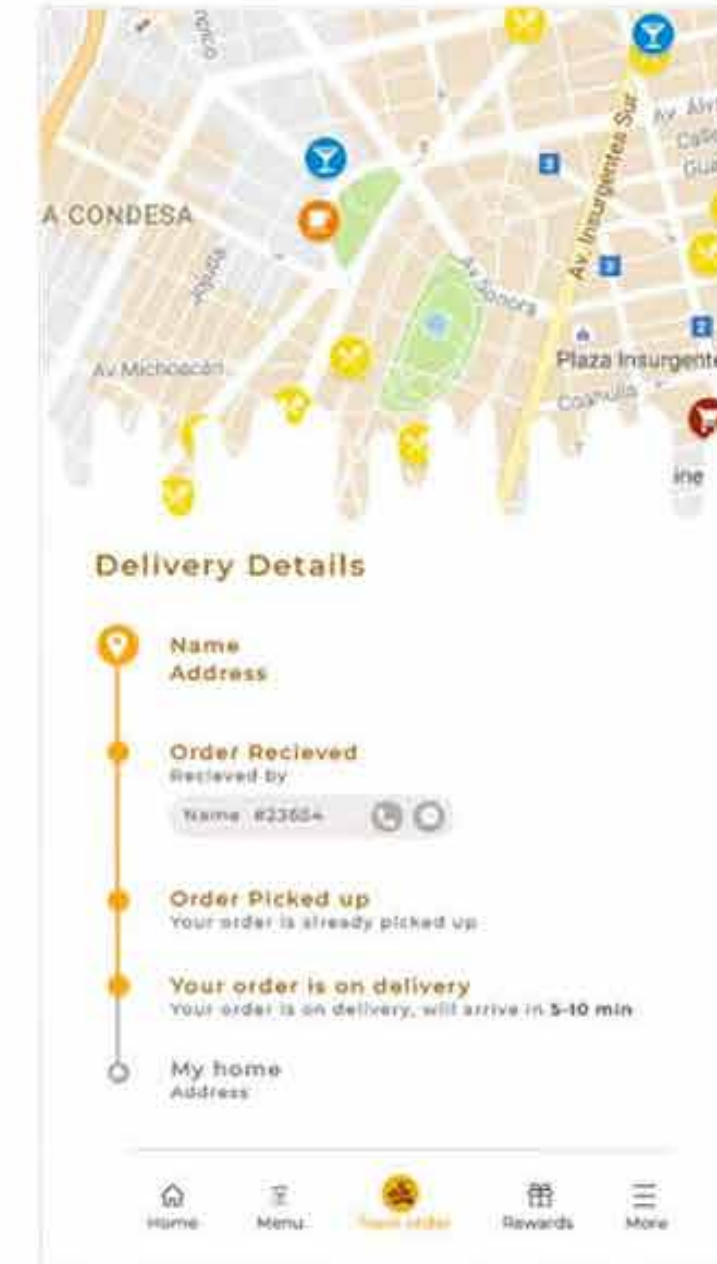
A CONDESA
Av. Michoacán
Av. Sonora
Av. Insurgentes Sur
Plaza Insurgente
Coahuila
Av. Alv
Calle
Gua
ine

Delivery Details

Name
Address

Order Recieved
Recieved by
Name #23654

Order Picked up
Your order is already picked up

Your order is on delivery
Your order is on delivery, will arrive in **5-10 min**

My home
Address

Home
Menu
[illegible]
Rewards
More